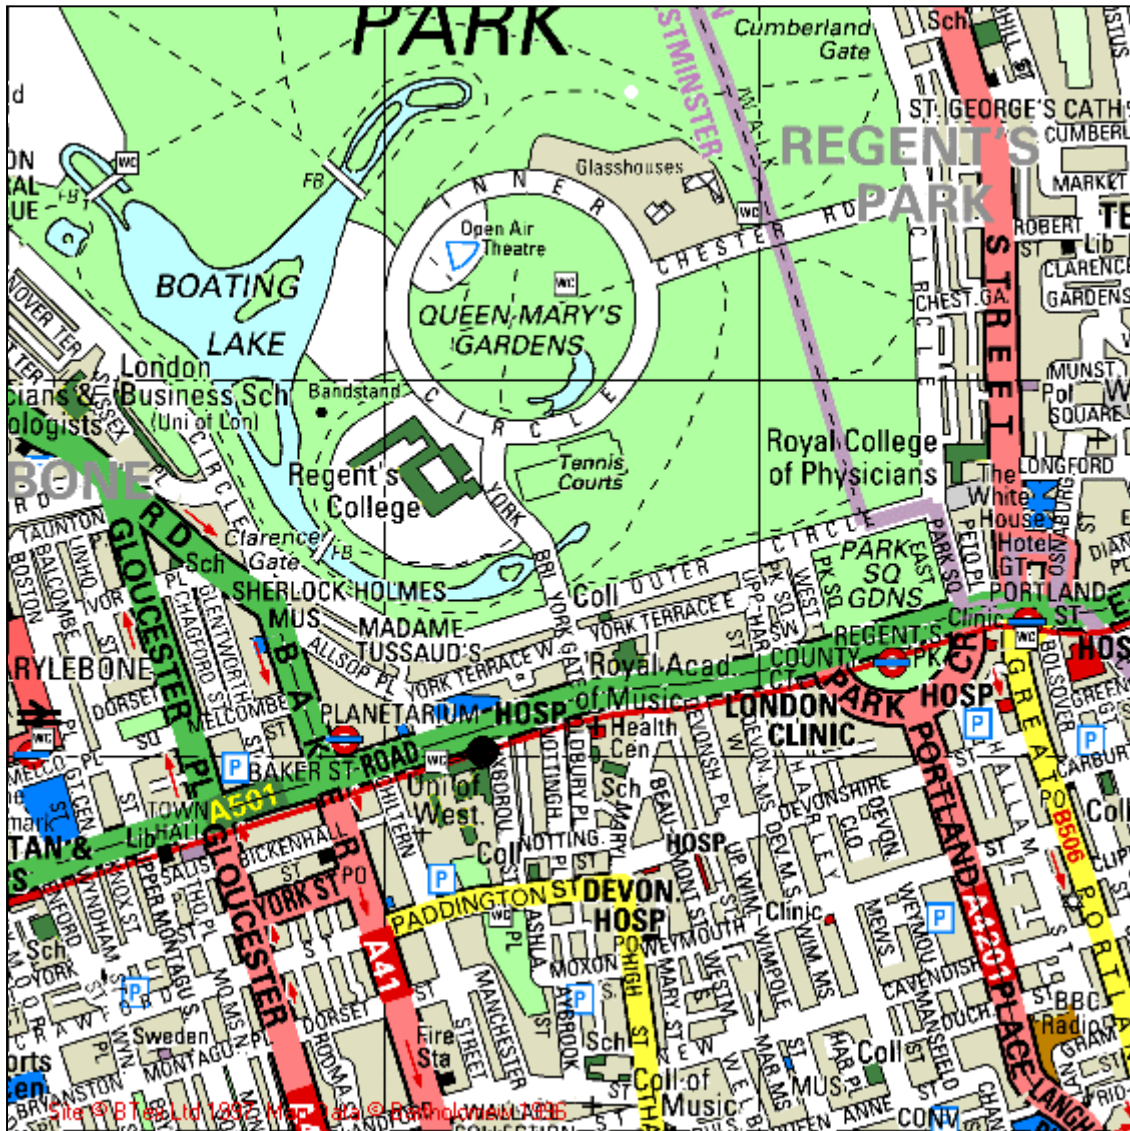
PARK
Cumberland Gate
STMINSTER
ST. GEORGE'S CATH
CUMBERL
REGENT'S PARK
MARKET
ROBERT ST
Lib
CLARENCE GARDENS
CHEST. GA.
MUNST SQUARE
Pol
LONGFORD
The White House Hotel
GT PORTLAND ST
Clinic
HOSP
BOATING LAKE
London Business Sch (Uni of Lon)
Bandstand
Glasshouses
INNER CIRCLE
Open Air Theatre
QUEEN MARY'S GARDENS
CHESTER RD
Tennis Courts
Royal College of Physicians
Regent's College
YORK
Clarence Gate
FB
Sch
SHERLOCK HOLMES MUS
MADAME TUSSAUD'S
ALLSOP PL
YORK TERRACE W.
YORK TERRACE E
OUTER CIRCLE
Coll
PARK SQ GDNS
PARK SQ EAST
PARK SQ WEST
REGENT'S PK
Royal Acad of Music
PLANETARIUM
HOSP
LONDON CLINIC
PARK CRES
HOSP
BAKER ST ROAD
BAKER ST
GLOUCESTER PL
GLOUCESTER RD
MARYLEBONE
DORSET
MELCOMBE
Health Cen
Univ of West.
Sch
Coll
NOTTING.
HOSP
DEVONSHIRE
DEVON. HOSP
PADDINGTON ST
WEYMOUTH
Clinic
PORTLAND
A4201 PLACE
GREAT PORTLAND
B506
A501
A41
YORK ST
Lib
TOWN HALL
BICKENHALL
Sweden
MONTAGU PL
DORSET
Fire Sta
MANCHESTER STREET
MOXON
HIGH ST
Coll of Music
MUS
Coll
BBC Radio
CAVENDISH
NEW
Site © BTex Ltd 1997, Map Data © Bartholomew 1996